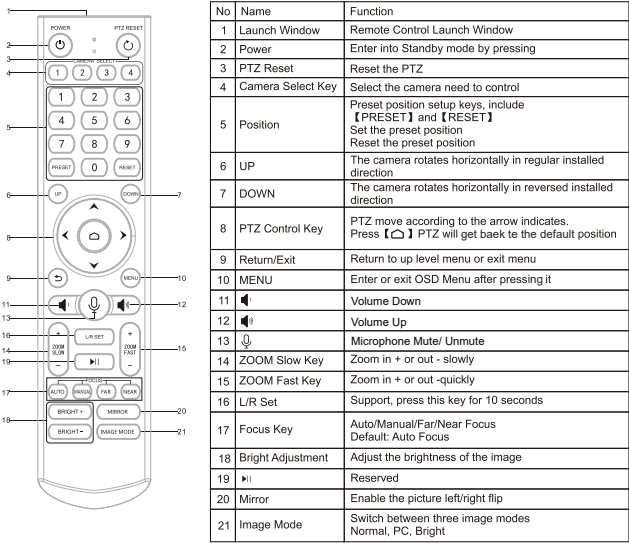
1
2 POWER
PTZ RESET
3
CAMERA SELECT
4 1 2 3 4
5
1 2 3
4 5 6
7 8 9
PRESET 0 RESET
6 UP
DOWN 7
8
9
MENU 10
11
12
13
16 L/R SET
14 ZOOM SLOW
19
ZOOM FAST 15
FOCUS
17 AUTO MANUAL FAR NEAR
18 BRIGHT + MIRROR 20
BRIGHT − IMAGE MODE 21

| No | Name | Function |
|---|---|---|
| 1 | Launch Window | Remote Control Launch Window |
| 2 | Power | Enter into Standby mode by pressing |
| 3 | PTZ Reset | Reset the PTZ |
| 4 | Camera Select Key | Select the camera need to control |
| 5 | Position | Preset position setup keys, include 【PRESET】and【RESET】 Set the preset position Reset the preset position |
| 6 | UP | The camera rotates horizontally in regular installed direction |
| 7 | DOWN | The camera rotates horizontally in reversed installed direction |
| 8 | PTZ Control Key | PTZ move according to the arrow indicates. Press【⌂】PTZ will get baek te the default position |
| 9 | Return/Exit | Return to up level menu or exit menu |
| 10 | MENU | Enter or exit OSD Menu after pressing it |
| 11 | | Volume Down |
| 12 | | Volume Up |
| 13 | | Microphone Mute/ Unmute |
| 14 | ZOOM Slow Key | Zoom in + or out - slowly |
| 15 | ZOOM Fast Key | Zoom in + or out -quickly |
| 16 | L/R Set | Support, press this key for 10 seconds |
| 17 | Focus Key | Auto/Manual/Far/Near Focus Default: Auto Focus |
| 18 | Bright Adjustment | Adjust the brightness of the image |
| 19 | ▶II | Reserved |
| 20 | Mirror | Enable the picture left/right flip |
| 21 | Image Mode | Switch between three image modes Normal, PC, Bright |